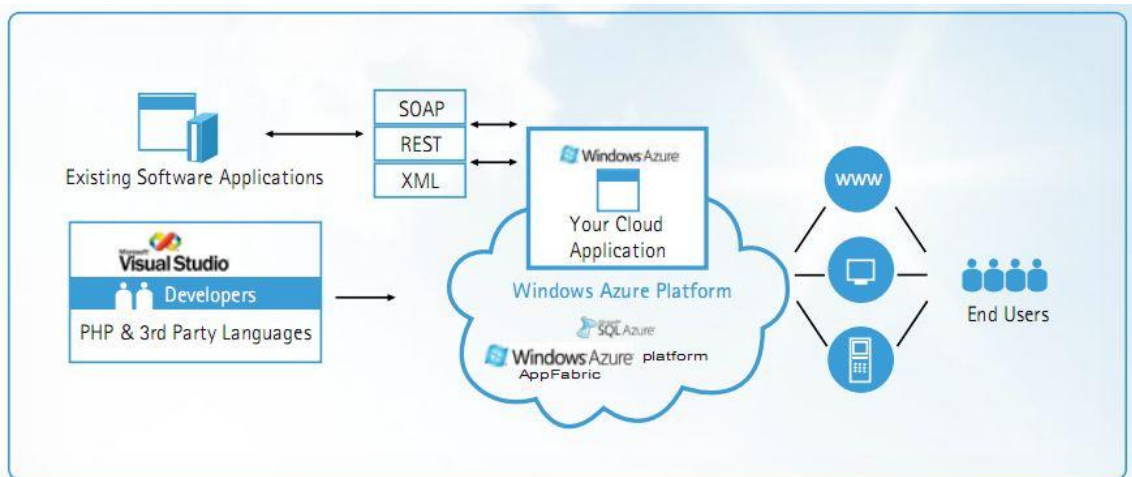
Existing Software Applications

SOAP
REST
XML

Windows Azure
Your Cloud Application

Microsoft Visual Studio
Developers
PHP & 3rd Party Languages

Windows Azure Platform
Microsoft SQL Azure
Windows Azure platform AppFabric

WWW

End Users